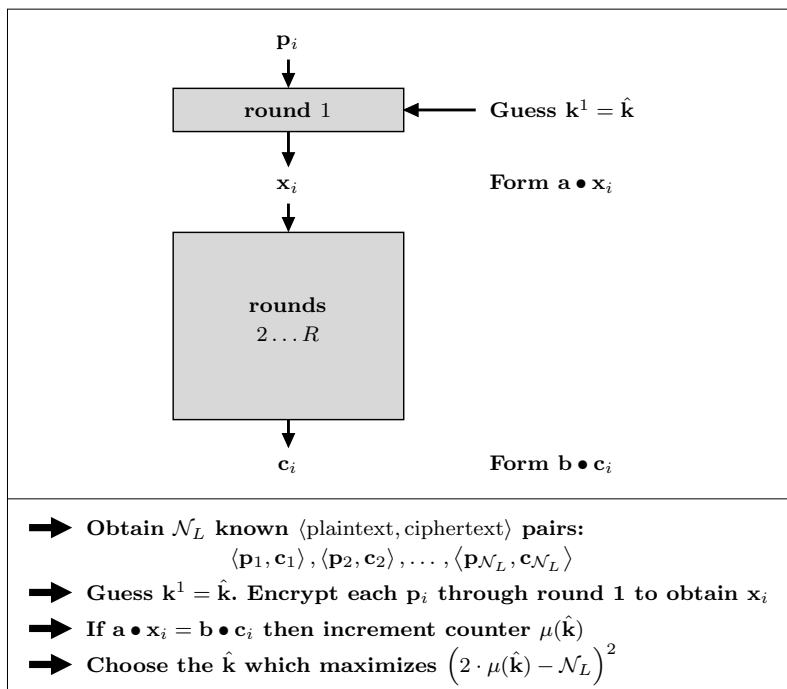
$\mathbf{p}_i$

**round** 1

**Guess** $\mathbf{k}^1 = \hat{\mathbf{k}}$

$\mathbf{x}_i$

**Form** $\mathbf{a} \bullet \mathbf{x}_i$

**rounds**
$2 \ldots R$

$\mathbf{c}_i$

**Form** $\mathbf{b} \bullet \mathbf{c}_i$

**Obtain** $\mathcal{N}_L$ **known** $\langle \text{plaintext, ciphertext} \rangle$ **pairs:**
$\langle \mathbf{p}_1, \mathbf{c}_1 \rangle, \langle \mathbf{p}_2, \mathbf{c}_2 \rangle, \ldots, \langle \mathbf{p}_{\mathcal{N}_L}, \mathbf{c}_{\mathcal{N}_L} \rangle$

**Guess** $\mathbf{k}^1 = \hat{\mathbf{k}}$**. Encrypt each** $\mathbf{p}_i$ **through round 1 to obtain** $\mathbf{x}_i$

**If** $\mathbf{a} \bullet \mathbf{x}_i = \mathbf{b} \bullet \mathbf{c}_i$ **then increment counter** $\mu(\hat{\mathbf{k}})$

**Choose the** $\hat{\mathbf{k}}$ **which maximizes** $\left(2 \cdot \mu(\hat{\mathbf{k}}) - \mathcal{N}_L\right)^2$